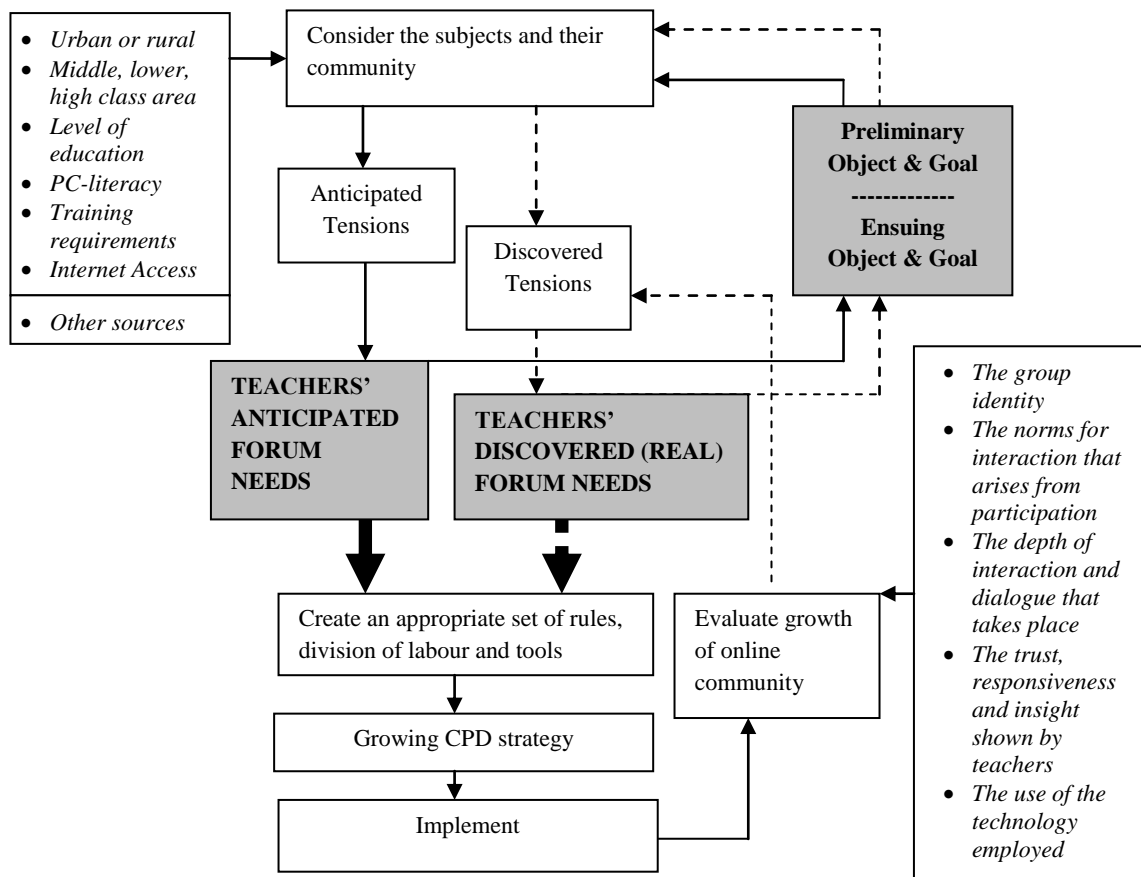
- Urban or rural
- Middle, lower, high class area
- Level of education
- PC-literacy
- Training requirements
- Internet Access

- Other sources

Consider the subjects and their community

Preliminary Object & Goal
------------
Ensuing Object & Goal

Anticipated Tensions

Discovered Tensions

TEACHERS' ANTICIPATED FORUM NEEDS

TEACHERS' DISCOVERED (REAL) FORUM NEEDS

- The group identity
- The norms for interaction that arises from participation
- The depth of interaction and dialogue that takes place
- The trust, responsiveness and insight shown by teachers
- The use of the technology employed

Create an appropriate set of rules, division of labour and tools

Evaluate growth of online community

Growing CPD strategy

Implement